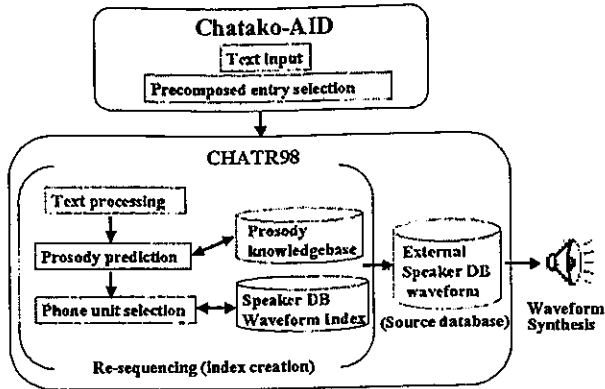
Chatako-AID

Text input

Precomposed entry selection

CHATR98

Text processing

Prosody prediction

Prosody knowledgebase

Phone unit selection

Speaker DB Waveform index

External Speaker DB waveform

(Source database)

Waveform Synthesis

Re-sequencing (index creation)